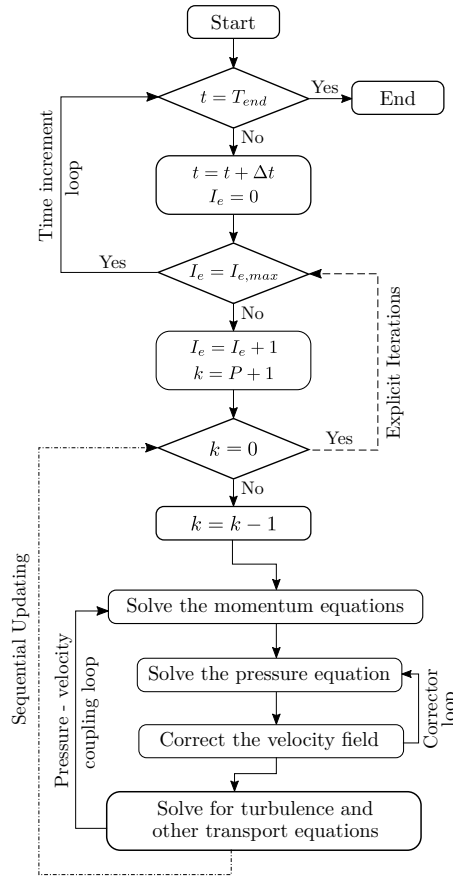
Start

$t = T_{end}$

Yes

End

Time increment loop

No

$t = t + \Delta t$
$I_e = 0$

Yes

$I_e = I_{e,max}$

No

Explicit Iterations

$I_e = I_e + 1$
$k = P + 1$

$k = 0$

Yes

No

$k = k - 1$

Sequential Updating

Solve the momentum equations

Pressure - velocity coupling loop

Solve the pressure equation

Corrector loop

Correct the velocity field

Solve for turbulence and other transport equations